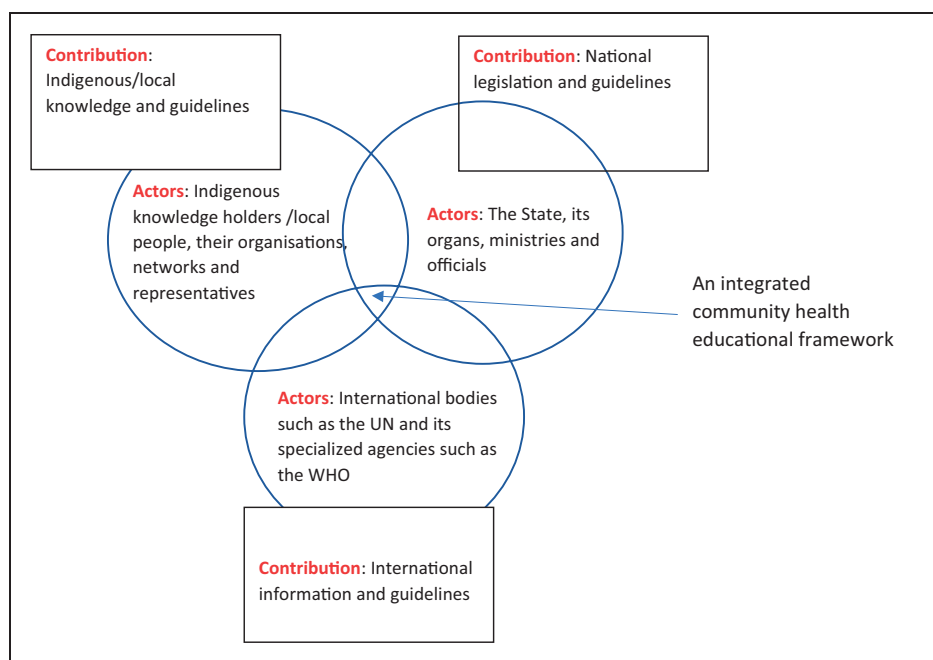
Contribution: Indigenous/local knowledge and guidelines

Contribution: National legislation and guidelines

Actors: Indigenous knowledge holders /local people, their organisations, networks and representatives

Actors: The State, its organs, ministries and officials

An integrated community health educational framework

Actors: International bodies such as the UN and its specialized agencies such as the WHO

Contribution: International information and guidelines